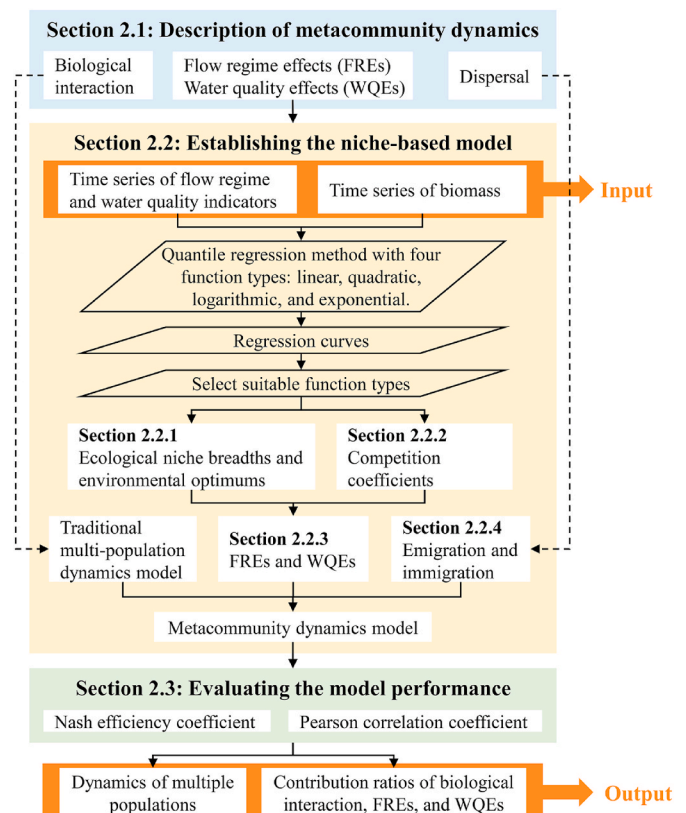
Section 2.1: Description of metacommunity dynamics

Biological interaction

Flow regime effects (FREs)
Water quality effects (WQEs)

Dispersal

Section 2.2: Establishing the niche-based model

Time series of flow regime and water quality indicators

Time series of biomass

Input

Quantile regression method with four function types: linear, quadratic, logarithmic, and exponential.

Regression curves

Select suitable function types

Section 2.2.1
Ecological niche breadths and environmental optimums

Section 2.2.2
Competition coefficients

Traditional multi-population dynamics model

Section 2.2.3
FREs and WQEs

Section 2.2.4
Emigration and immigration

Metacommunity dynamics model

Section 2.3: Evaluating the model performance

Nash efficiency coefficient

Pearson correlation coefficient

Dynamics of multiple populations

Contribution ratios of biological interaction, FREs, and WQEs

Output